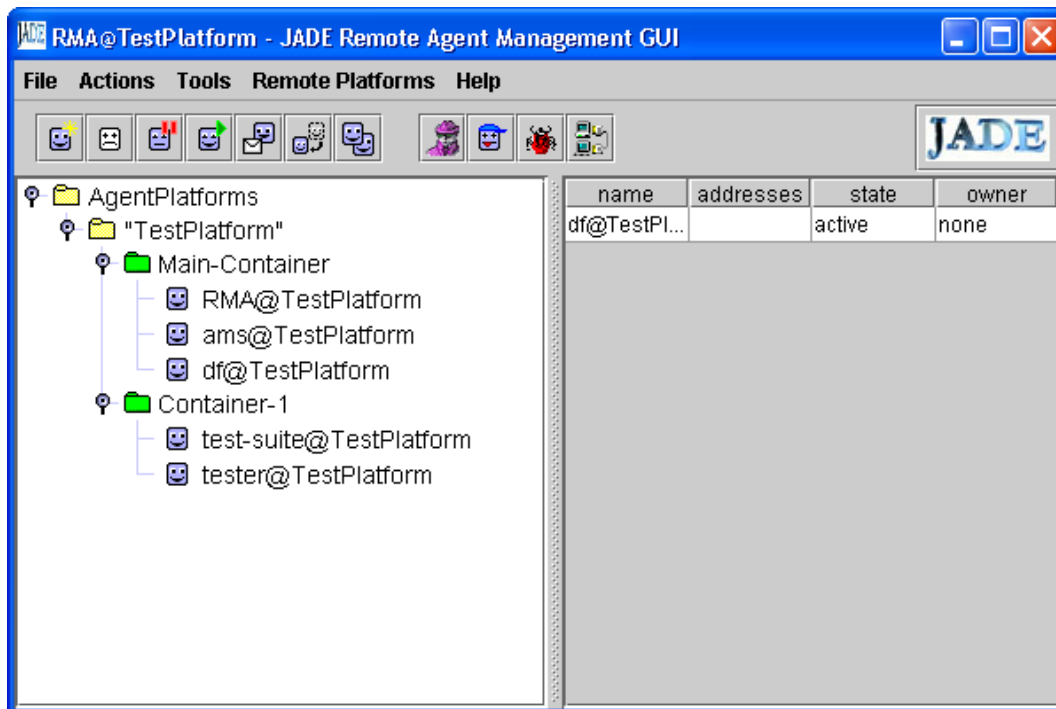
JADE RMA@TestPlatform - JADE Remote Agent Management GUI

File Actions Tools Remote Platforms Help

JADE

AgentPlatforms
"TestPlatform"
Main-Container
RMA@TestPlatform
ams@TestPlatform
df@TestPlatform
Container-1
test-suite@TestPlatform
tester@TestPlatform

| name | addresses | state | owner |
|---|---|---|---|
| df@TestPl... | | active | none |